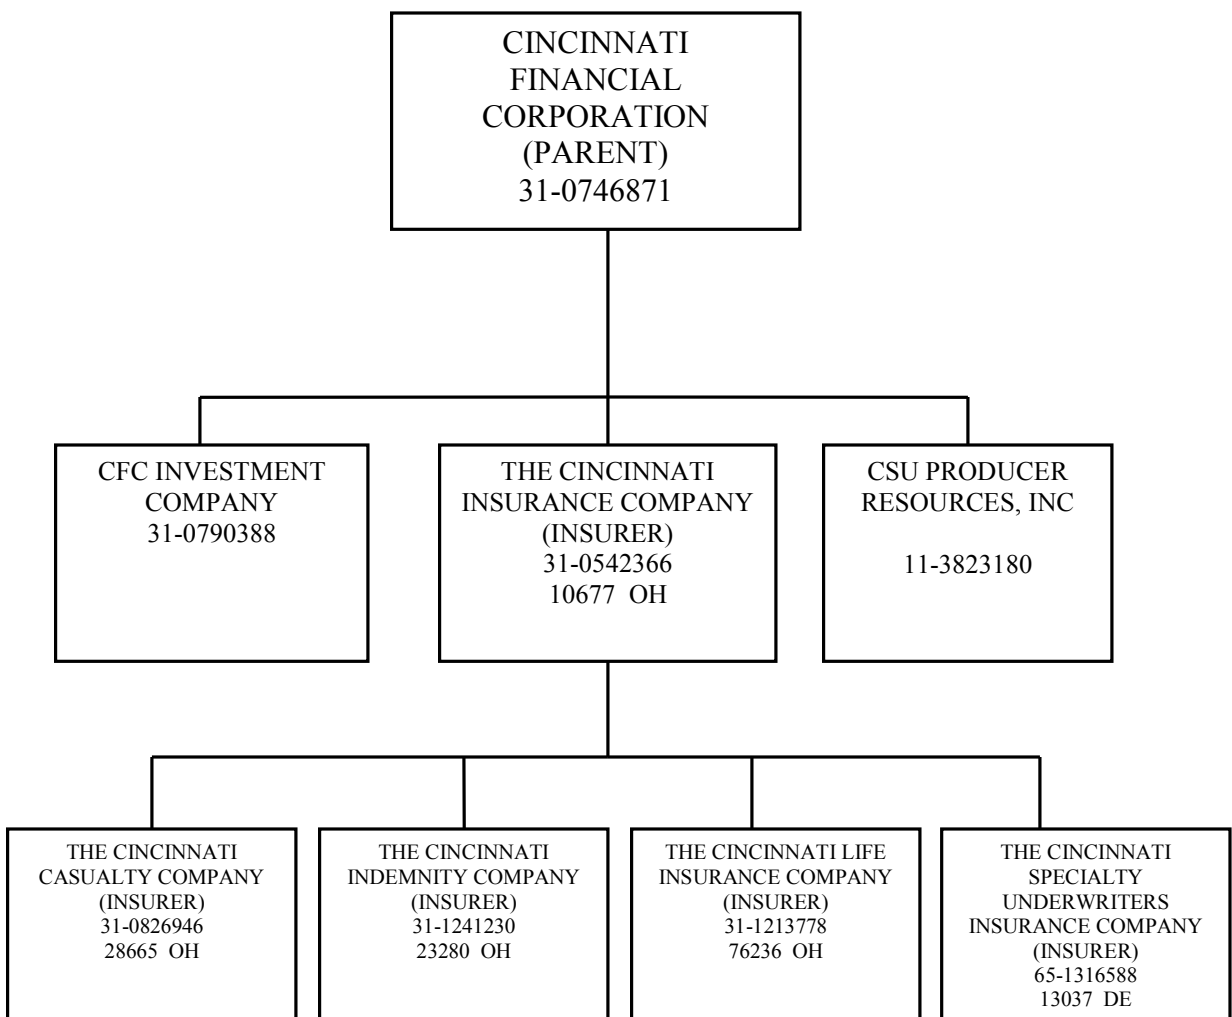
CINCINNATI FINANCIAL CORPORATION (PARENT) 31-0746871

CFC INVESTMENT COMPANY 31-0790388

THE CINCINNATI INSURANCE COMPANY (INSURER) 31-0542366 10677 OH

CSU PRODUCER RESOURCES, INC

11-3823180

THE CINCINNATI CASUALTY COMPANY (INSURER) 31-0826946 28665 OH

THE CINCINNATI INDEMNITY COMPANY (INSURER) 31-1241230 23280 OH

THE CINCINNATI LIFE INSURANCE COMPANY (INSURER) 31-1213778 76236 OH

THE CINCINNATI SPECIALTY UNDERWRITERS INSURANCE COMPANY (INSURER) 65-1316588 13037 DE